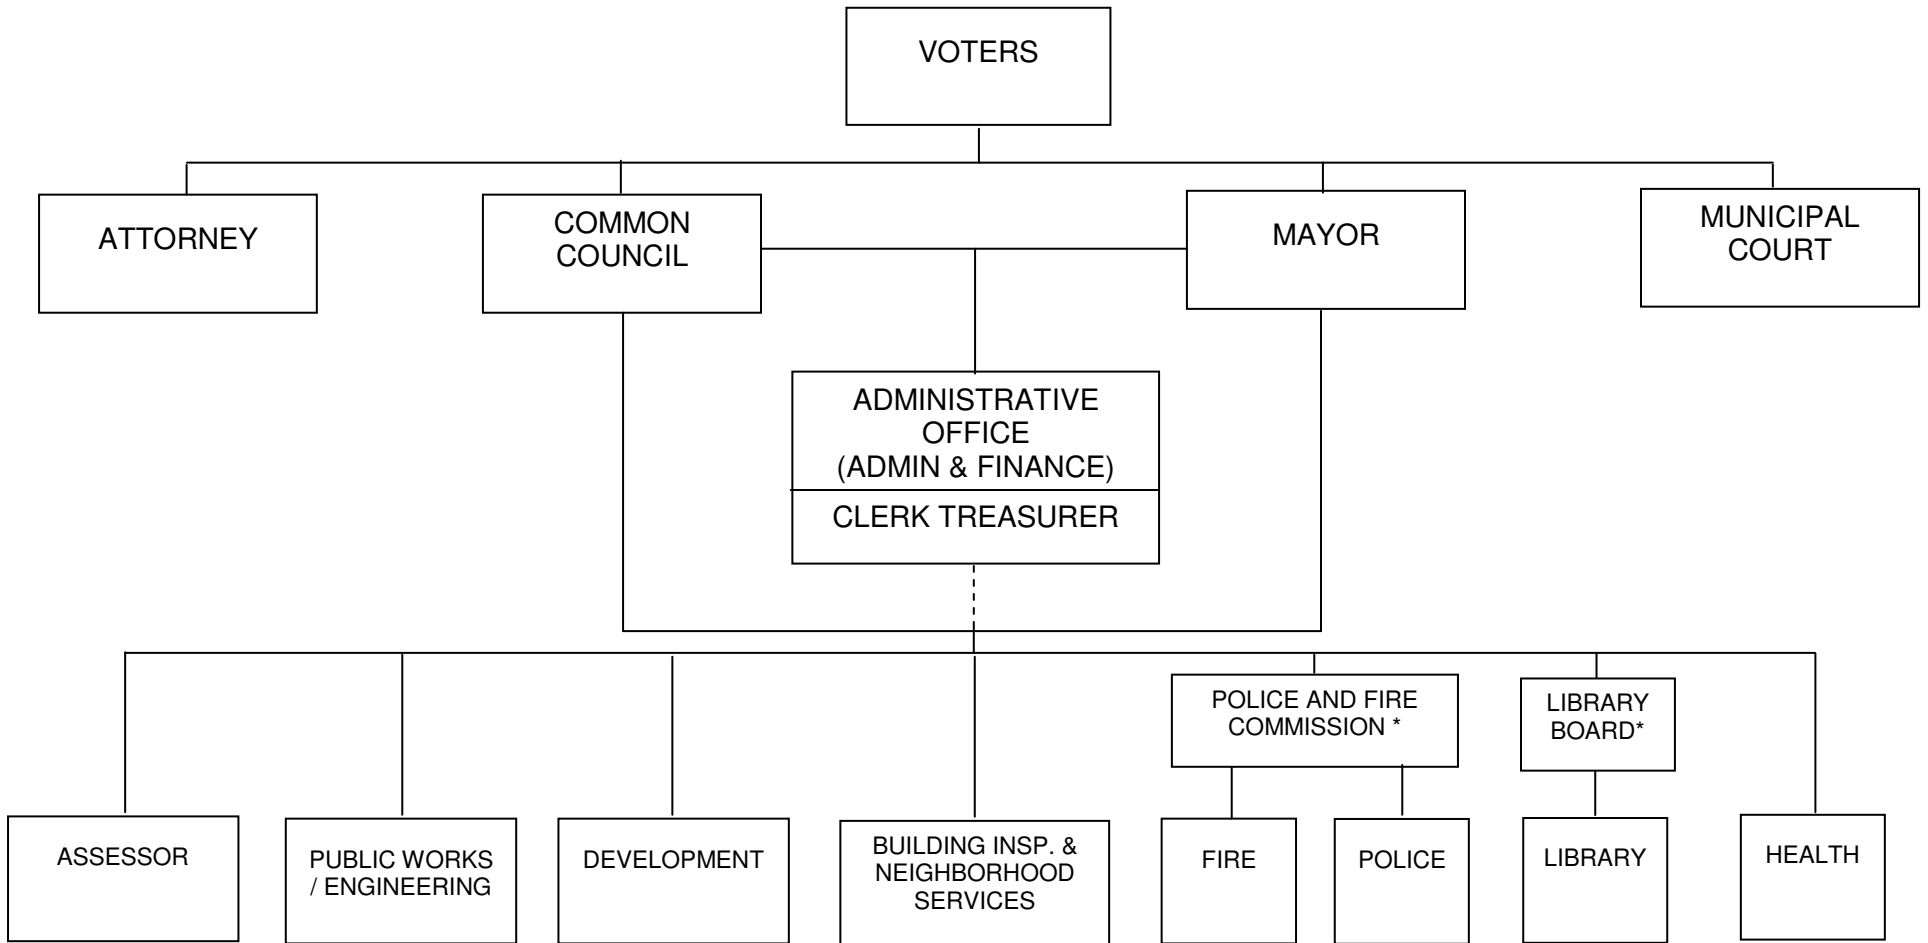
VOTERS

ATTORNEY

COMMON COUNCIL

MAYOR

MUNICIPAL COURT

ADMINISTRATIVE OFFICE (ADMIN & FINANCE)

CLERK TREASURER

POLICE AND FIRE COMMISSION *

LIBRARY BOARD*

ASSESSOR

PUBLIC WORKS / ENGINEERING

DEVELOPMENT

BUILDING INSP. & NEIGHBORHOOD SERVICES

FIRE

POLICE

LIBRARY

HEALTH